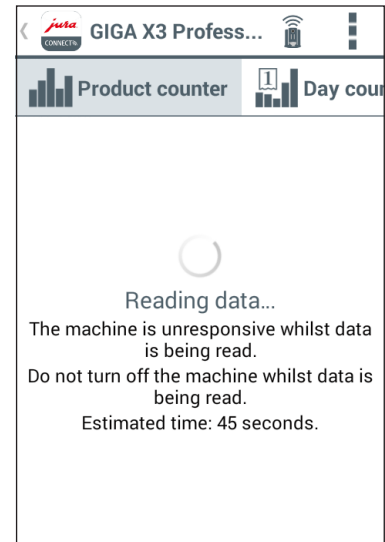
jura CONNECT®

GIGA X3 Profess...

Product counter

1

Day cour

Reading data...

The machine is unresponsive whilst data is being read.

Do not turn off the machine whilst data is being read.

Estimated time: 45 seconds.